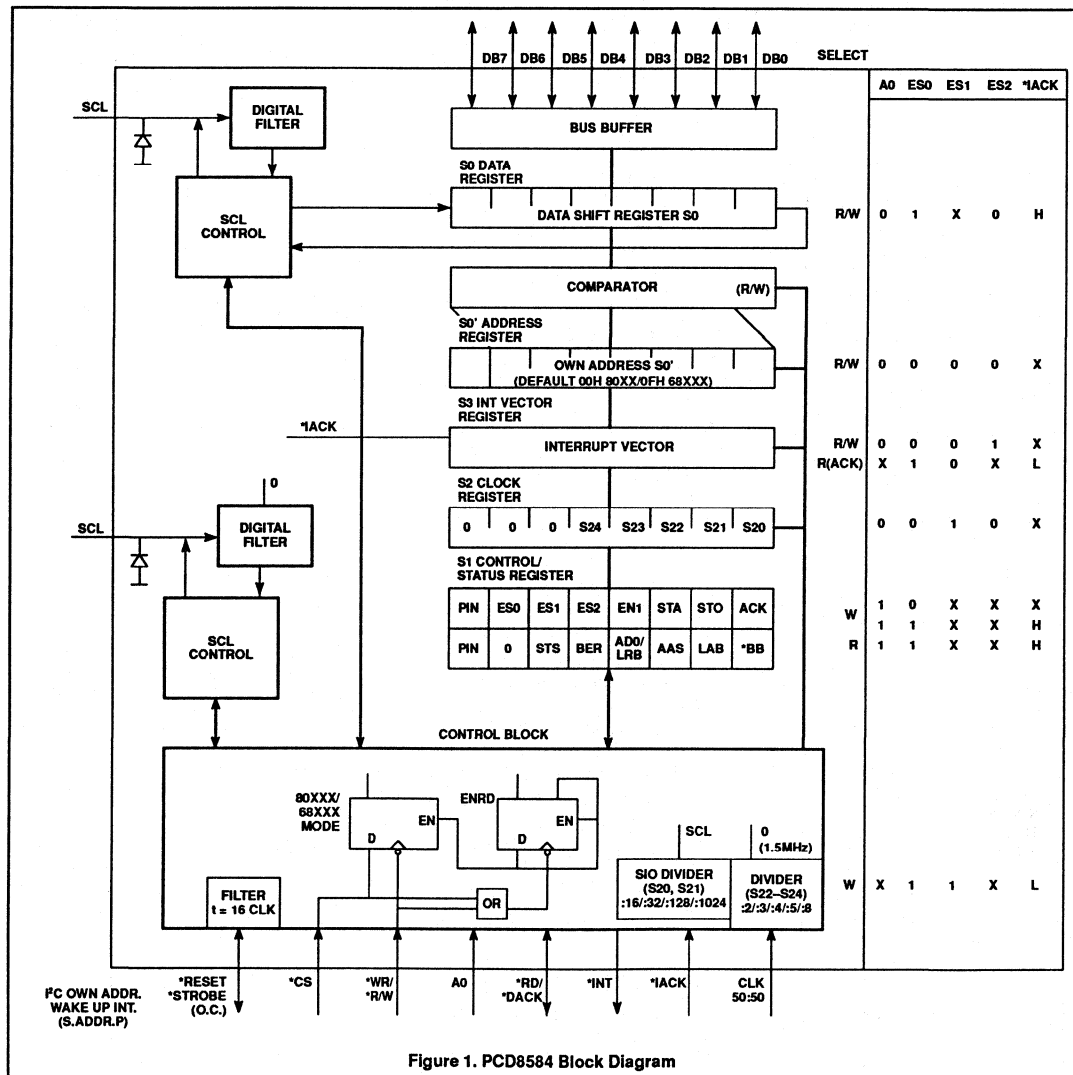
DB7 DB6 DB5 DB4 DB3 DB2 DB1 DB0

SELECT

| A0 | ES0 | ES1 | ES2 | *IACK |
|---|---|---|---|---|

SCL

DIGITAL FILTER

BUS BUFFER

S0 DATA REGISTER

SCL CONTROL

DATA SHIFT REGISTER S0

R/W 0 1 X 0 H

COMPARATOR (R/W)

S0' ADDRESS REGISTER

OWN ADDRESS S0' (DEFAULT 00H 80XX/0FH 68XXX)

R/W 0 0 0 0 X

S3 INT VECTOR REGISTER

*IACK

INTERRUPT VECTOR

R/W 0 0 0 1 X
R(ACK) X 1 0 X L

S2 CLOCK REGISTER

0

SCL

DIGITAL FILTER

0 0 0 S24 S23 S22 S21 S20

0 0 1 0 X

S1 CONTROL/ STATUS REGISTER

| PIN | ES0 | ES1 | ES2 | EN1 | STA | STO | ACK |
|---|---|---|---|---|---|---|---|
| PIN | 0 | STS | BER | AD0/ LRB | AAS | LAB | *BB |

SCL CONTROL

W 1 0 X X X
1 1 X X H
R 1 1 X X H

CONTROL BLOCK

80XXX/ 68XXX MODE

D EN

ENRD

D EN

SCL

0 (1.5MHz)

FILTER t = 16 CLK

OR

SIO DIVIDER (S20, S21) :16/:32/:128/:1024

DIVIDER (S22–S24) :2/:3/:4/:5/:8

W X 1 1 X L

I²C OWN ADDR. WAKE UP INT. (S.ADDR.P)

*RESET *STROBE (O.C.)

*CS

*WR/ *R/W

A0

*RD/ *DACK

*INT

*IACK

CLK 50:50

Figure 1. PCD8584 Block Diagram